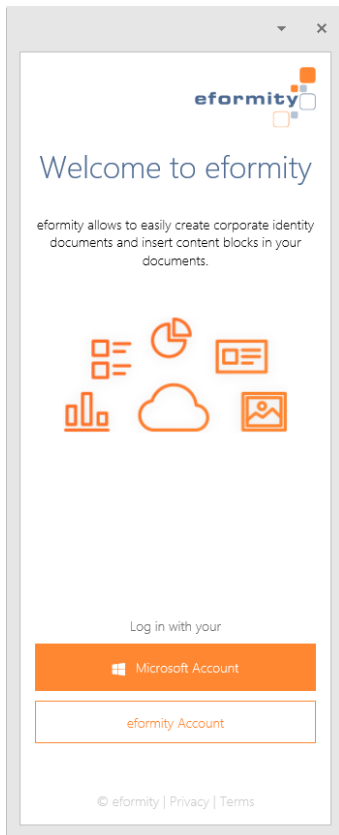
eformity

Welcome to eformity

eformity allows to easily create corporate identity documents and insert content blocks in your documents.

Log in with your

Microsoft Account

eformity Account

© eformity | Privacy | Terms